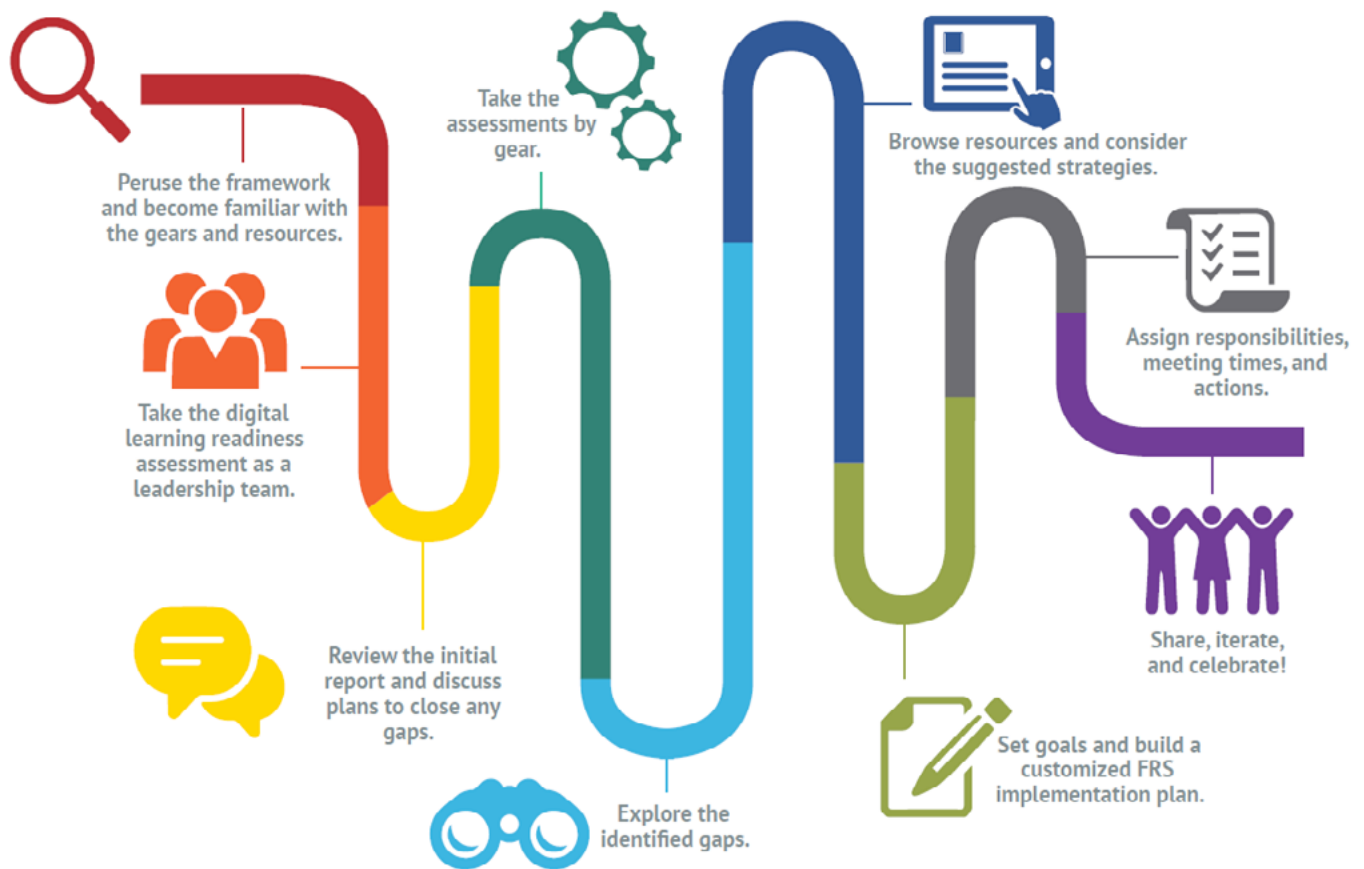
Peruse the framework and become familiar with the gears and resources.

Take the digital learning readiness assessment as a leadership team.

Review the initial report and discuss plans to close any gaps.

Take the assessments by gear.

Explore the identified gaps.

Browse resources and consider the suggested strategies.

Set goals and build a customized FRS implementation plan.

Assign responsibilities, meeting times, and actions.

Share, iterate, and celebrate!